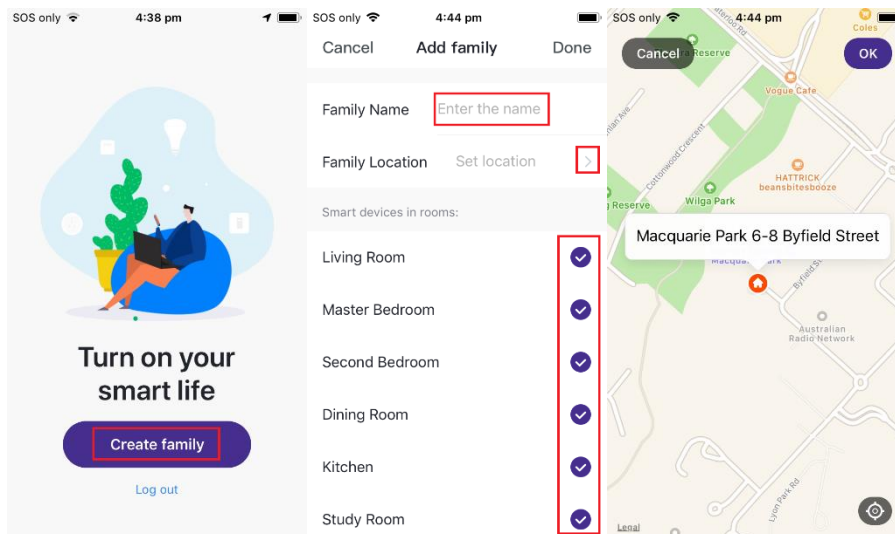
SOS only
4:38 pm

Turn on your smart life

Create family

Log out

SOS only
4:44 pm

Cancel
Add family
Done

Family Name
Enter the name

Family Location
Set location
>

Smart devices in rooms:

Living Room
Master Bedroom
Second Bedroom
Dining Room
Kitchen
Study Room

SOS only
4:44 pm

Cancel
OK

Reserve
Coles
Vogue Cafe
HATTRICK beansbitesbooze
Wilga Park
Reserve
Cottonwood Crescent
Byfield St
Lyon Park Rd
Australian Radio Network

Macquarie Park 6-8 Byfield Street

Macquarie Park

Legal